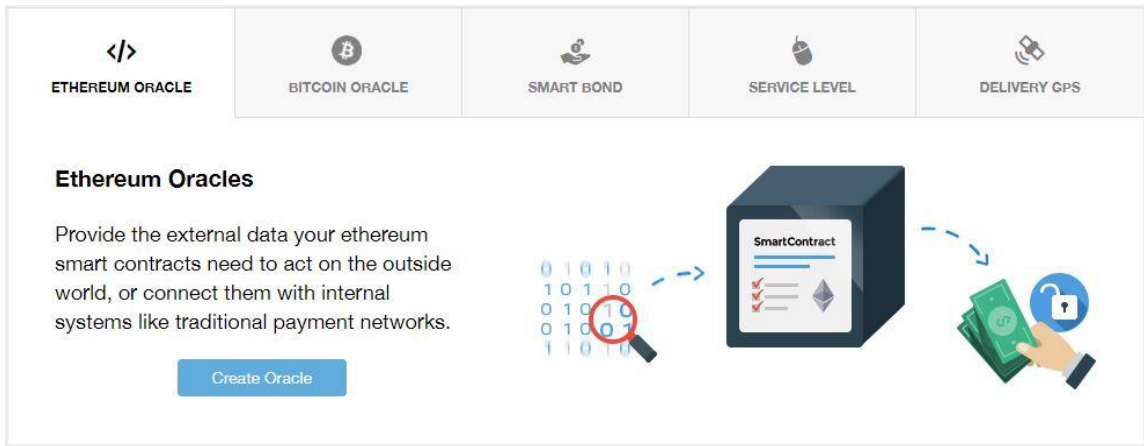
</>
ETHEREUM ORACLE

BITCOIN ORACLE

SMART BOND

SERVICE LEVEL

DELIVERY GPS

Ethereum Oracles

Provide the external data your ethereum smart contracts need to act on the outside world, or connect them with internal systems like traditional payment networks.

Create Oracle

0 1 0 1 0
1 0 1 1 0
0 1 0 1 0
0 1 0 0 1
1 1 0 1 0

SmartContract